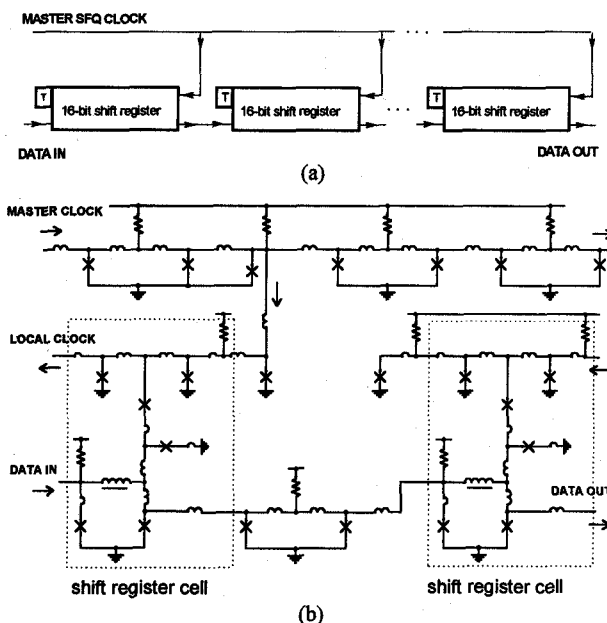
MASTER SFQ CLOCK

T 16-bit shift register

T 16-bit shift register

T 16-bit shift register

DATA IN

DATA OUT

(a)

MASTER CLOCK

LOCAL CLOCK

DATA IN

DATA OUT

shift register cell

shift register cell

(b)